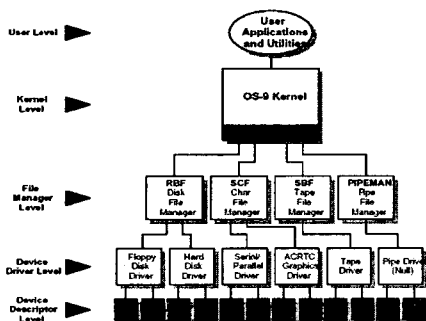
User Level

User Applications and Utilities

Kernel Level

OS-9 Kernel

File Manager Level

RBF Disk File Manager

SCF Char File Manager

SBF Tape File Manager

PIPEMAN Pipe File Manager

Device Driver Level

Floppy Disk Driver

Hard Disk Driver

Serial/ Parallel Driver

ACRTC Graphics Driver

Tape Driver

Pipe Driver (Null)

Device Descriptor Level